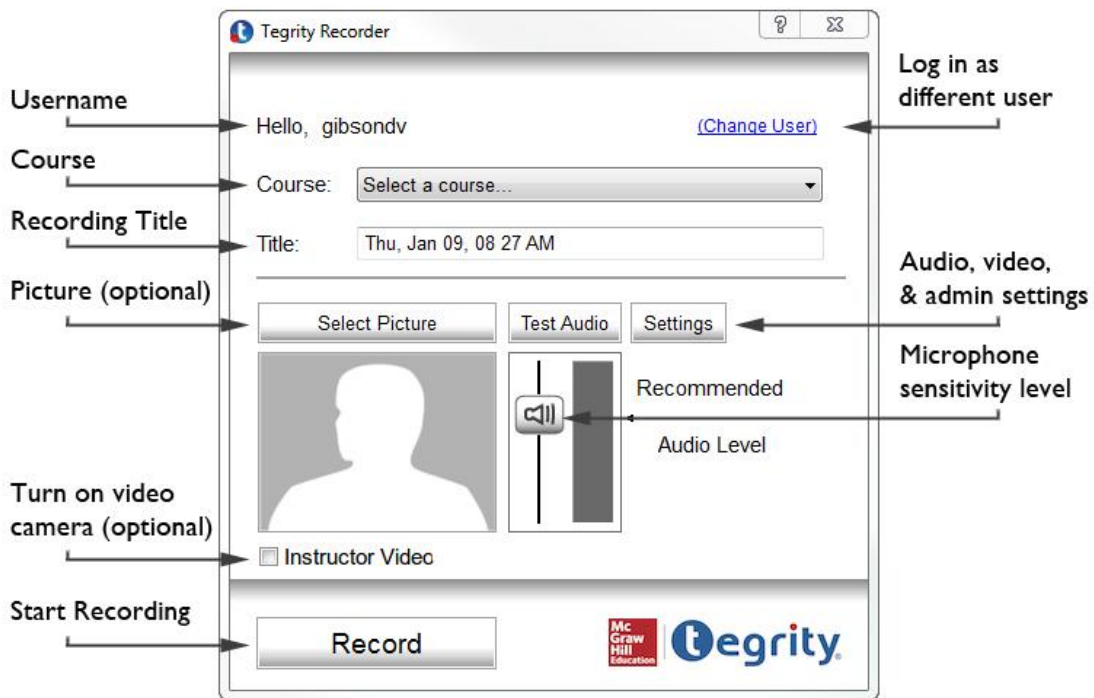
Tegrity Recorder

?

Username

Hello, gibsondv

(Change User)

Log in as different user

Course

Course: Select a course...

Recording Title

Title: Thu, Jan 09, 08 27 AM

Picture (optional)

Select Picture

Test Audio

Settings

Audio, video, & admin settings

Recommended

Audio Level

Microphone sensitivity level

Turn on video camera (optional)

Instructor Video

Start Recording

Record

Mc Graw Hill Education

tegrity.